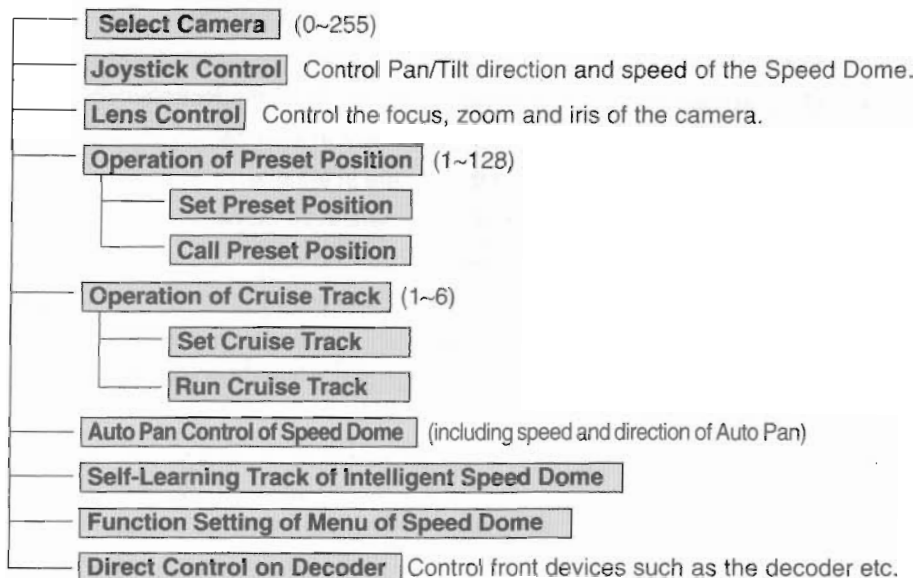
Select Camera (0~255)

Joystick Control Control Pan/Tilt direction and speed of the Speed Dome.

Lens Control Control the focus, zoom and iris of the camera.

Operation of Preset Position (1~128)

Set Preset Position

Call Preset Position

Operation of Cruise Track (1~6)

Set Cruise Track

Run Cruise Track

Auto Pan Control of Speed Dome (including speed and direction of Auto Pan)

Self-Learning Track of Intelligent Speed Dome

Function Setting of Menu of Speed Dome

Direct Control on Decoder Control front devices such as the decoder etc.